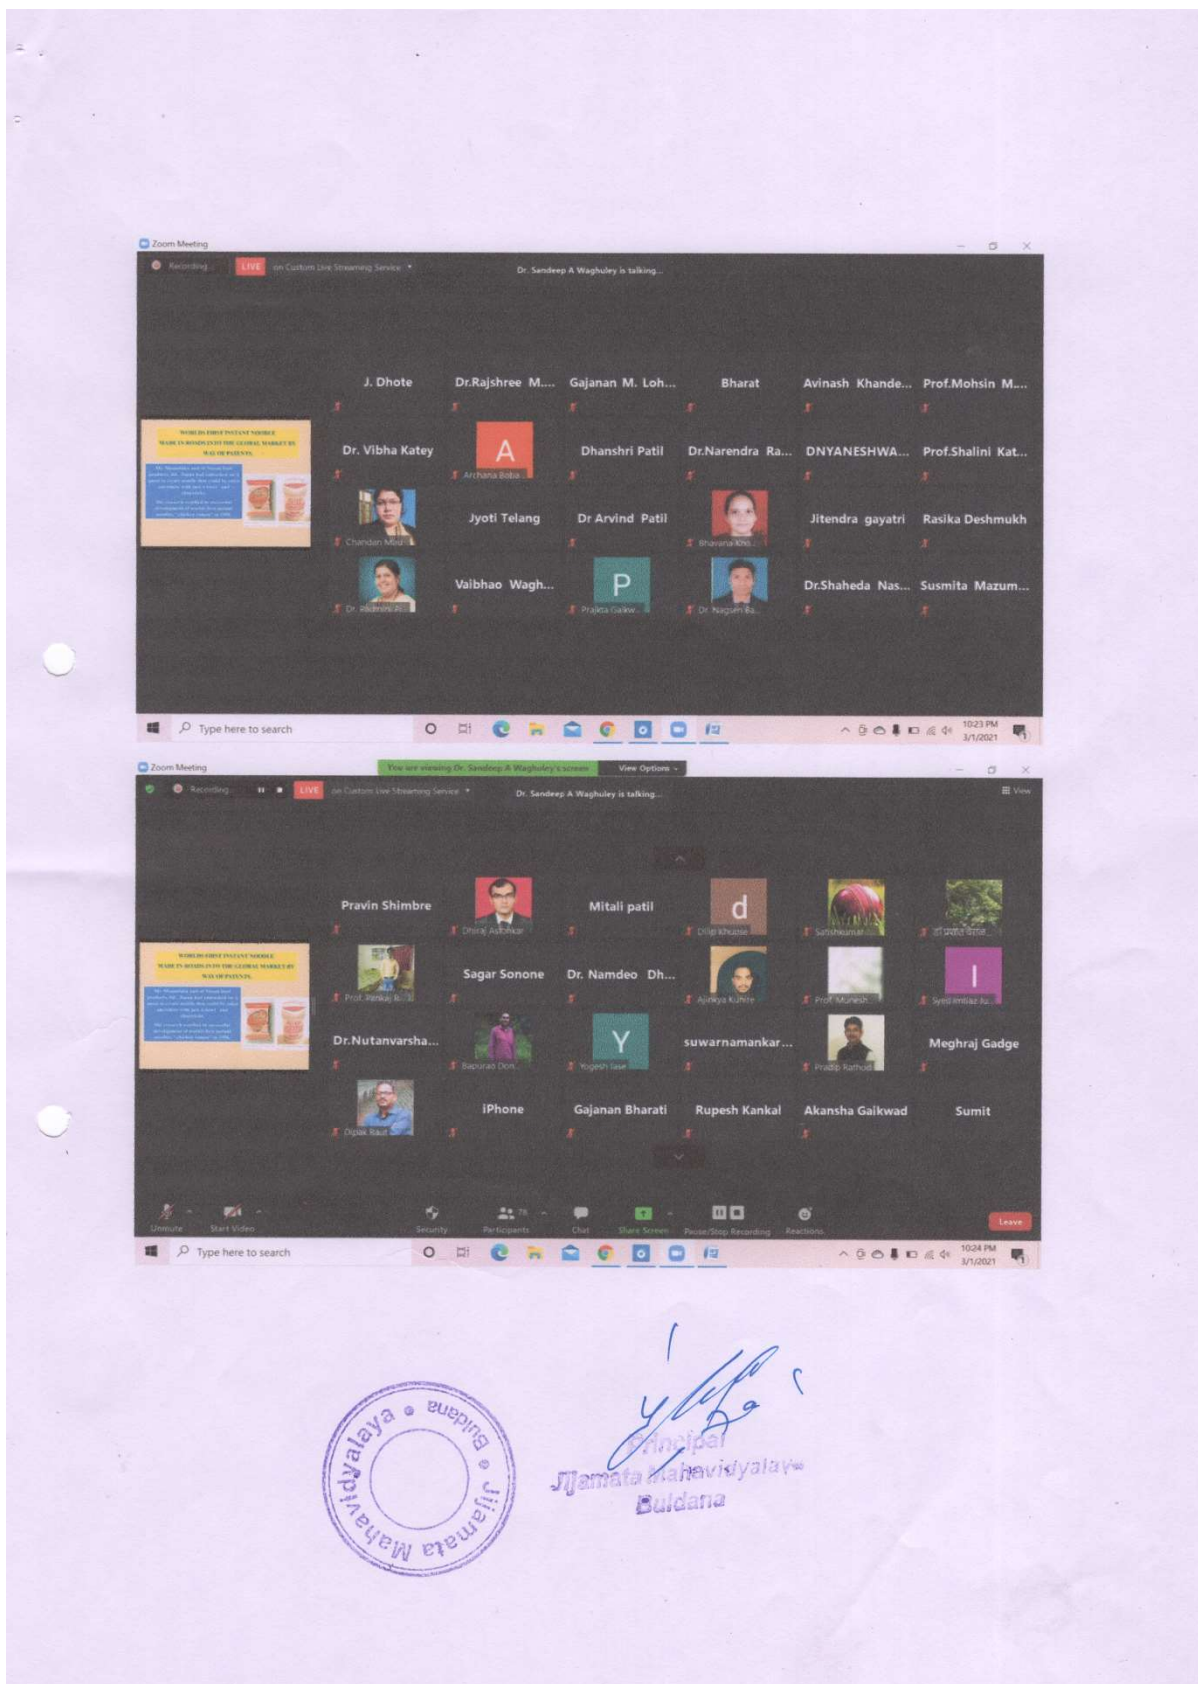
Zoom Meeting

Recording LIVE on Custom Live Streaming Service

Dr. Sandeep A Waghuley is talking...

J. Dhote

Dr.Rajshree M....

Gajanan M. Loh...

Bharat

Avinash Khande...

Prof.Mohsin M...

WORLDS FIRST INSTANT NOODLE MADE IN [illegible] INTO THE GLOBAL MARKET BY WAY OF PATENTS

Dr. Vibha Katey

A

Archana Baba...

Dhanshri Patil

Dr.Narendra Ra...

DNYANESHWA...

Prof.Shalini Kat...

Chandan Mod...

Jyoti Telang

Dr Arvind Patil

Bhavana Kho...

Jitendra gayatri

Rasika Deshmukh

Dr. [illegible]

Vaibhao Wagh...

P

Prajkta Gaikw...

Dr. Nagsen Ba...

Dr.Shaheda Nas...

Susmita Mazum...

Type here to search

10:23 PM 3/1/2021

Zoom Meeting

You are viewing Dr. Sandeep A Waghuley's screen

View Options

Recording LIVE on Custom Live Streaming Service

Dr. Sandeep A Waghuley is talking...

View

Pravin Shimbre

Dhiraj Ashokar

Mitali patil

d

Dilip Khupse

Satishkumar...

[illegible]

WORLDS FIRST INSTANT NOODLE MADE IN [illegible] INTO THE GLOBAL MARKET BY WAY OF PATENTS

Prof. Pankaj B...

Sagar Sonone

Dr. Namdeo Dh...

Ajinkya Kuhite

Prof. Munesh

I

Syed Imtiaz Ali...

Dr.Nutanvarsha...

Bapurao Don...

Y

Yogesh Jase

suwarnamankar...

Pradip Rathod

Meghraj Gadge

Dipak Raut

iPhone

Gajanan Bharati

Rupesh Kankal

Akansha Gaikwad

Sumit

Unmute

Start Video

Security

Participants 78

Chat

Share Screen

Pause/Stop Recording

Reactions

Leave

Type here to search

10:24 PM 3/1/2021

Jijamata Mahavidyalaya • Buldana •

Principal
Jijamata Mahavidyalaya
Buldana